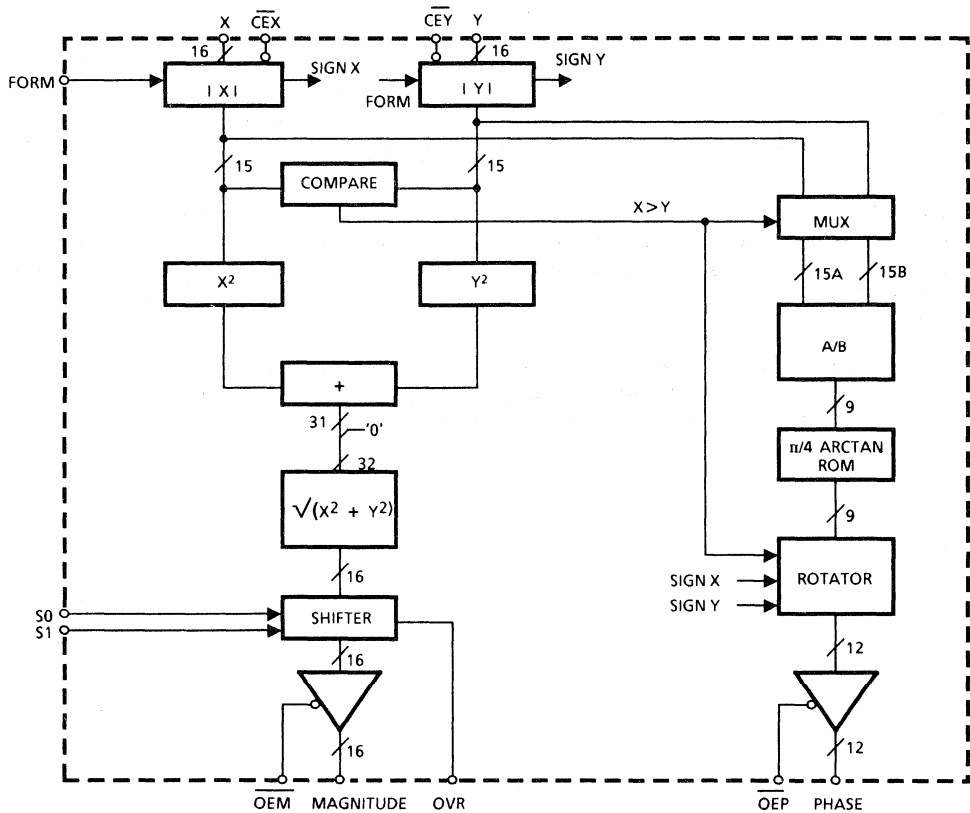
X $\overline{CEX}$
16
FORM
| X |
SIGN X
$\overline{CEY}$ Y
16
FORM
| Y |
SIGN Y
15
COMPARE
15
X > Y
MUX
15A 15B
$X^2$
$Y^2$
A/B
+
9
31 '0'
32
π/4 ARCTAN ROM
$\sqrt{(X^2 + Y^2)}$
9
16
SIGN X
SIGN Y
ROTATOR
S0
S1
SHIFTER
16
12
16
12
$\overline{OEM}$ MAGNITUDE OVR
$\overline{OEP}$ PHASE